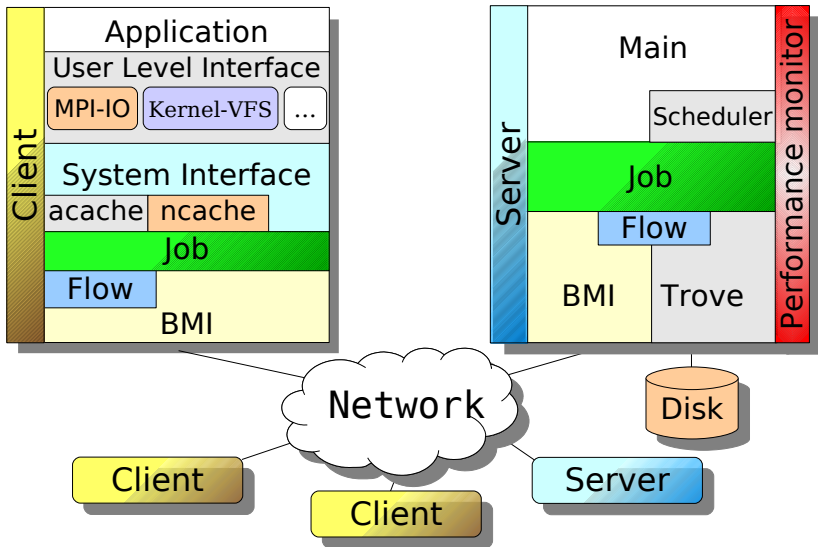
Client

Application

User Level Interface

MPI-IO

Kernel-VFS

...

System Interface

acache

ncache

Job

Flow

BMI

Server

Main

Scheduler

Job

Flow

BMI

Trove

Performance monitor

Network

Disk

Client

Client

Server